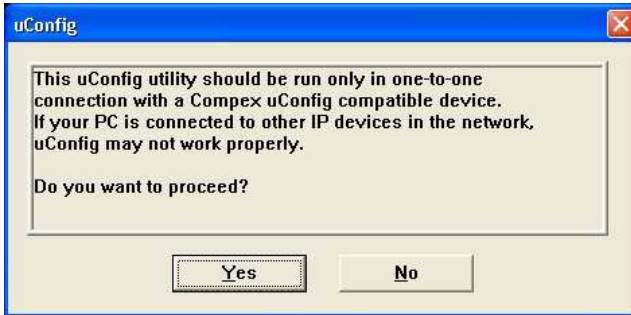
uConfig

This uConfig utility should be run only in one-to-one connection with a Compex uConfig compatible device.
If your PC is connected to other IP devices in the network, uConfig may not work properly.

Do you want to proceed?

Yes

No